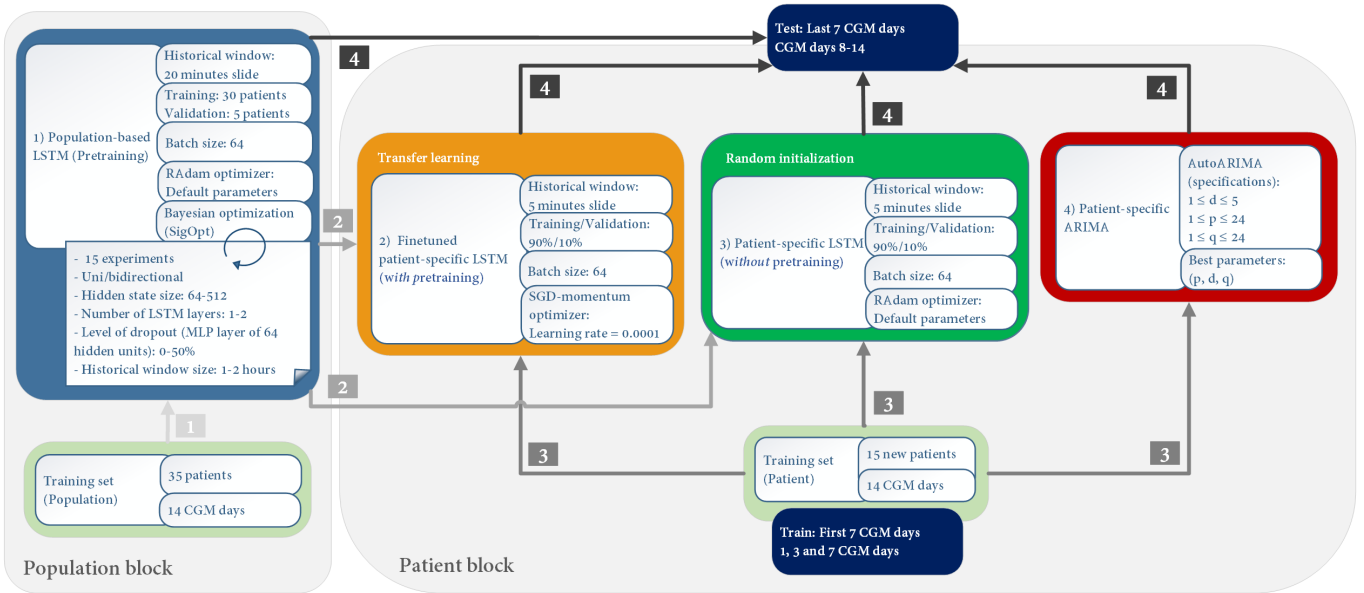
Test: Last 7 CGM days
CGM days 8-14

4

4

4

4

1) Population-based LSTM (Pretraining)

Historical window: 20 minutes slide

Training: 30 patients
Validation: 5 patients

Batch size: 64

RAdam optimizer: Default parameters

Bayesian optimization (SigOpt)

- 15 experiments
- Uni/bidirectional
- Hidden state size: 64-512
- Number of LSTM layers: 1-2
- Level of dropout (MLP layer of 64 hidden units): 0-50%
- Historical window size: 1-2 hours

2

2

Transfer learning

2) Finetuned patient-specific LSTM (*with* pretraining)

Historical window: 5 minutes slide

Training/Validation: 90%/10%

Batch size: 64

SGD-momentum optimizer:
Learning rate = 0.0001

Random initialization

3) Patient-specific LSTM (*without* pretraining)

Historical window: 5 minutes slide

Training/Validation: 90%/10%

Batch size: 64

RAdam optimizer: Default parameters

4) Patient-specific ARIMA

AutoARIMA (specifications):
$1 \leq d \leq 5$
$1 \leq p \leq 24$
$1 \leq q \leq 24$

Best parameters: (p, d, q)

1

Training set (Population)

35 patients

14 CGM days

3

3

3

Training set (Patient)

15 new patients

14 CGM days

Train: First 7 CGM days
1, 3 and 7 CGM days

Population block

Patient block